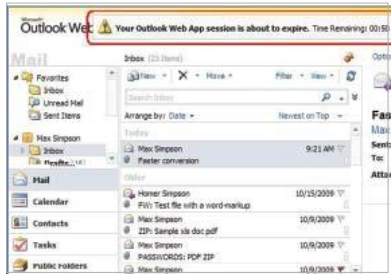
Microsoft Outlook Web

Your Outlook Web App session is about to expire. Time Remaining: 00:50

Mail

Favorites
Inbox
Unread Mail
Sent Items

Max Simpson
Inbox
Drafts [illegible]

Mail
Calendar
Contacts
Tasks
Public Folders

Inbox (23 Items)
New
Move
Filter
View
Search Inbox
Arrange by: Date
Newest on Top
Today
Max Simpson
Faster conversion
9:21 AM
Older
Homer Simpson
FW: Test file with a word-markup
10/15/2009
Max Simpson
ZIP: Sample xls doc pdf
10/9/2009
Max Simpson
PASSWORDS: PDF ZIP
10/9/2009
Max Simpson
10/9/2009

Options
Fas
Max
Sent
To:
Attac